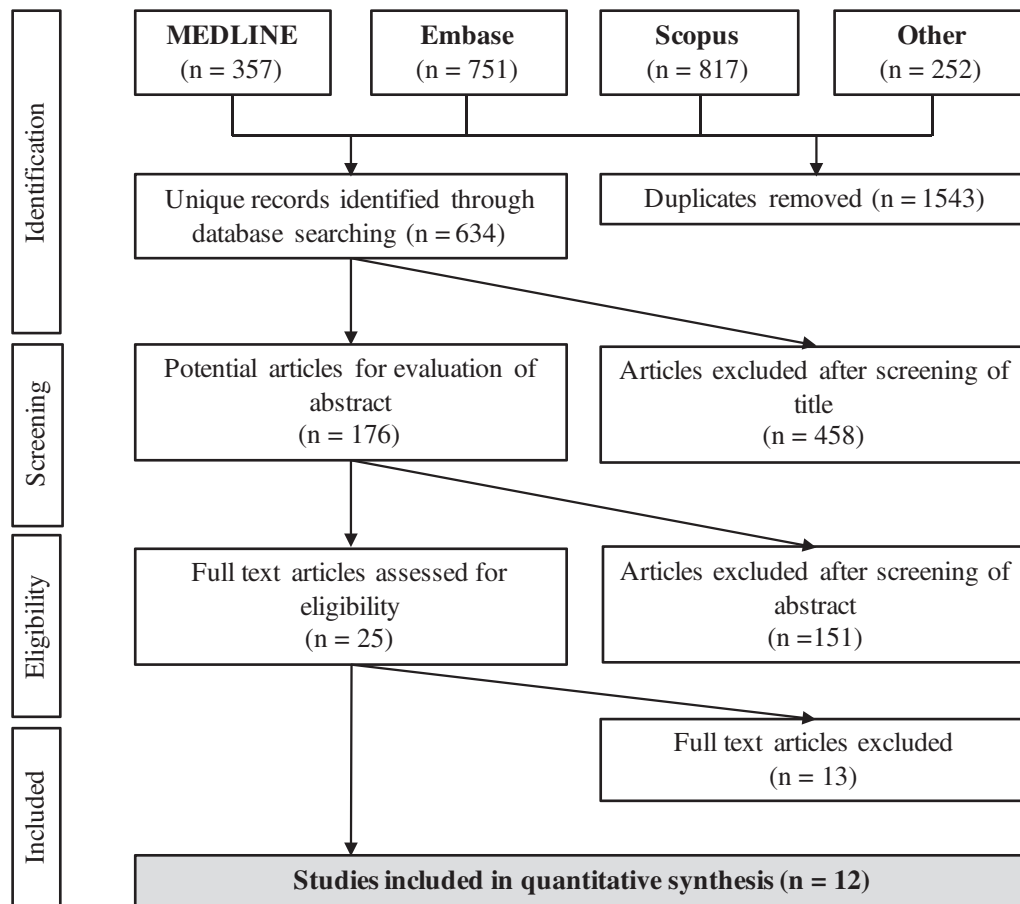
Identification

MEDLINE
(n = 357)

Embase
(n = 751)

Scopus
(n = 817)

Other
(n = 252)

Unique records identified through database searching (n = 634)

Duplicates removed (n = 1543)

Screening

Potential articles for evaluation of abstract
(n = 176)

Articles excluded after screening of title
(n = 458)

Eligibility

Full text articles assessed for eligibility
(n = 25)

Articles excluded after screening of abstract
(n =151)

Included

Full text articles excluded
(n = 13)

Studies included in quantitative synthesis (n = 12)